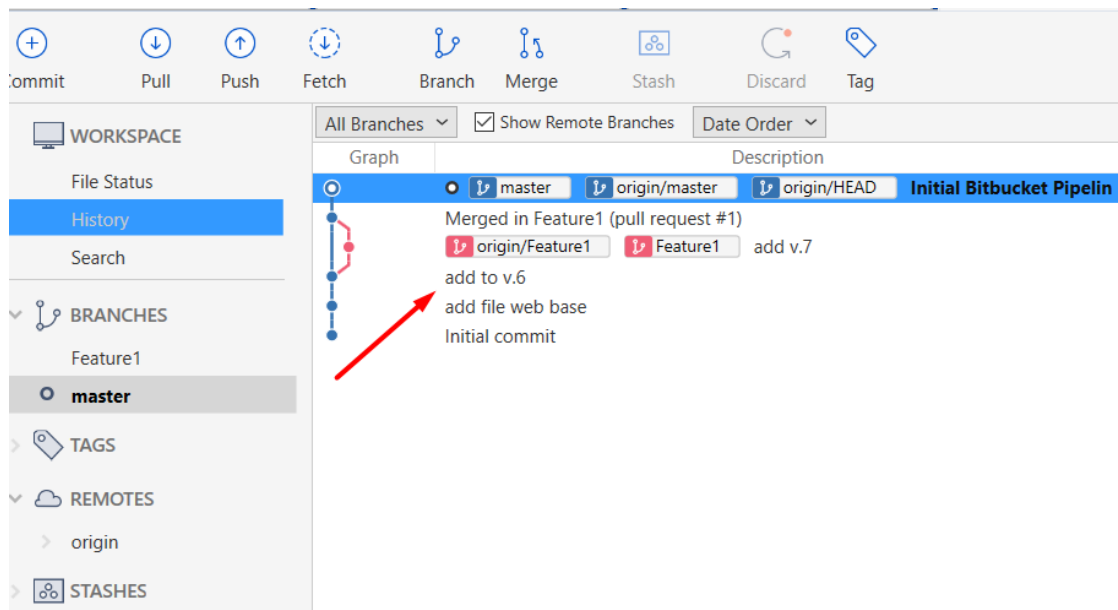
ommit Pull Push Fetch Branch Merge Stash Discard Tag

WORKSPACE
File Status
History
Search
BRANCHES
Feature1
master
TAGS
REMOTES
origin
STASHES

All Branches
Show Remote Branches
Date Order

| Graph | Description |
|---|---|
| | master origin/master origin/HEAD **Initial Bitbucket Pipelin** |
| | Merged in Feature1 (pull request #1) |
| | origin/Feature1 Feature1 add v.7 |
| | add to v.6 |
| | add file web base |
| | Initial commit |